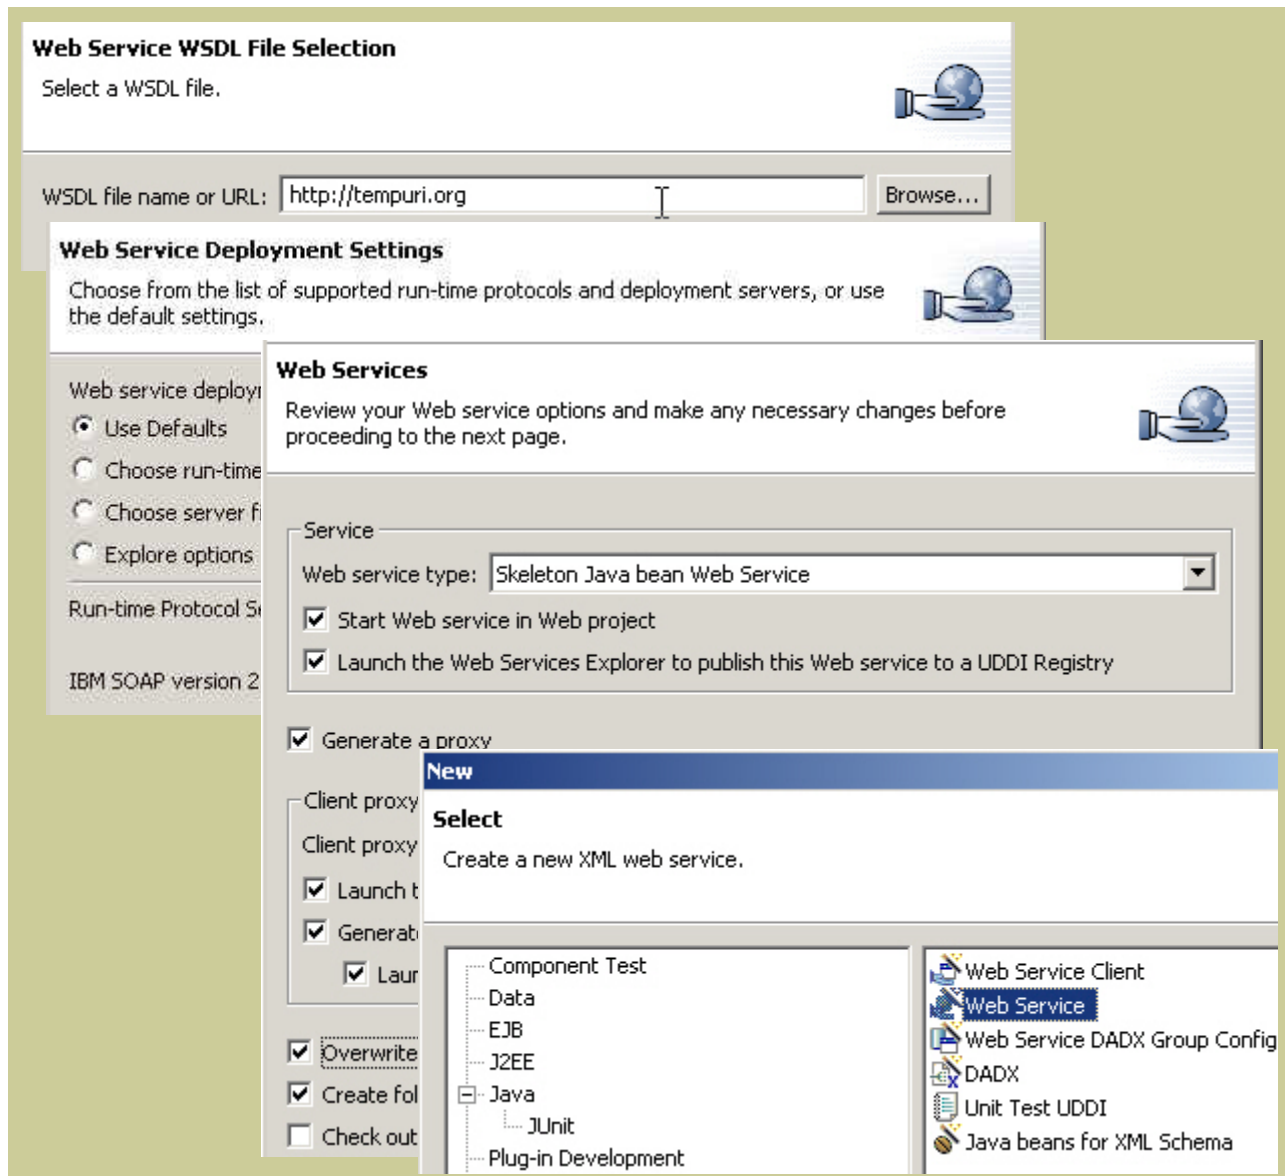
Web Service WSDL File Selection

Select a WSDL file.

WSDL file name or URL: http://tempuri.org Browse...

Web Service Deployment Settings

Choose from the list of supported run-time protocols and deployment servers, or use the default settings.

Web service deploy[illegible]

Use Defaults

Choose run-time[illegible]

Choose server f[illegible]

Explore options

Run-time Protocol S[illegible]

IBM SOAP version 2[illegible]

Web Services

Review your Web service options and make any necessary changes before proceeding to the next page.

Service

Web service type: Skeleton Java bean Web Service

Start Web service in Web project

Launch the Web Services Explorer to publish this Web service to a UDDI Registry

Generate a proxy

Client proxy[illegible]

Client proxy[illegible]

Launch t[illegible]

Generat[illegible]

Laun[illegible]

Overwrite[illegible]

Create fol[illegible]

Check out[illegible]

New

Select

Create a new XML web service.

Component Test
Data
EJB
J2EE
Java
JUnit
Plug-in Development

Web Service Client
Web Service
Web Service DADX Group Config
DADX
Unit Test UDDI
Java beans for XML Schema